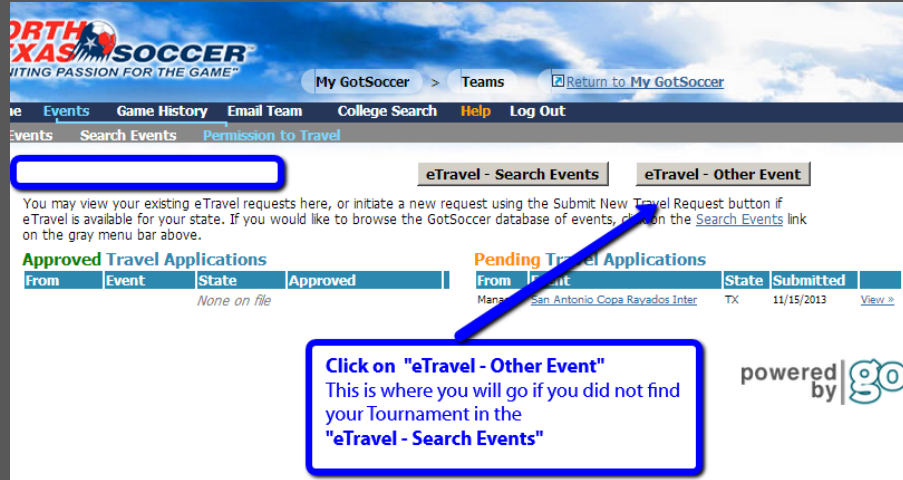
ORTH TEXAS SOCCER
NITING PASSION FOR THE GAME

My GotSoccer > Teams

Return to My GotSoccer

me Events Game History Email Team College Search Help Log Out

Events Search Events Permission to Travel

eTravel - Search Events

eTravel - Other Event

You may view your existing eTravel requests here, or initiate a new request using the Submit New Travel Request button if eTravel is available for your state. If you would like to browse the GotSoccer database of events, click on the Search Events link on the gray menu bar above.

Approved Travel Applications

| From | Event | State | Approved |
|---|---|---|---|
| | None on file | | |

Pending Travel Applications

| From | Event | State | Submitted | |
|---|---|---|---|---|
| Mana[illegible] | San Antonio Copa Rayados Inter | TX | 11/15/2013 | View » |

Click on "eTravel - Other Event"
This is where you will go if you did not find your Tournament in the
"eTravel - Search Events"

powered by go